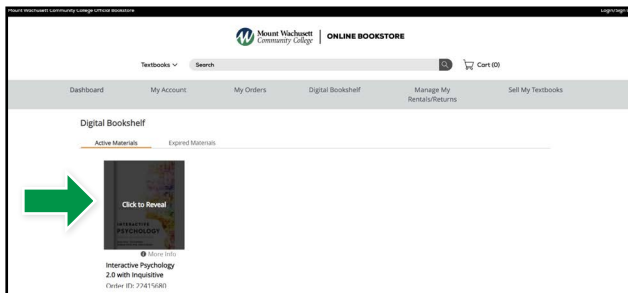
Mount Wachusett Community College Official Bookstore

Login/Sign

Mount Wachusett Community College | ONLINE BOOKSTORE

Textbooks ∨ Search

Cart (0)

Dashboard My Account My Orders Digital Bookshelf Manage My Rentals/Returns Sell My Textbooks

Digital Bookshelf

Active Materials Expired Materials

Click to Reveal

INTERACTIVE PSYCHOLOGY

More Info

Interactive Psychology 2.0 with Inquisitive

Order ID: 22415680